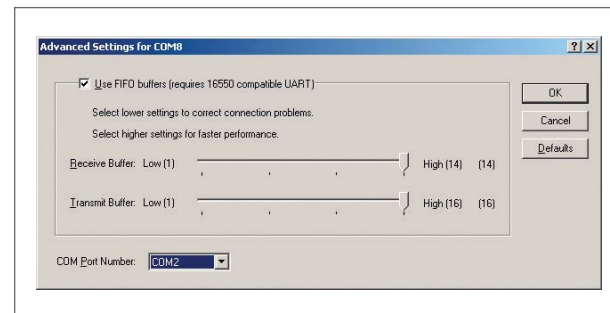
Advanced Settings for COM8

?

Use FIFO buffers (requires 16550 compatible UART)

Select lower settings to correct connection problems.

Select higher settings for faster performance.

Receive Buffer: Low (1) High (14) (14)

Transmit Buffer: Low (1) High (16) (16)

OK

Cancel

Defaults

COM Port Number: COM2